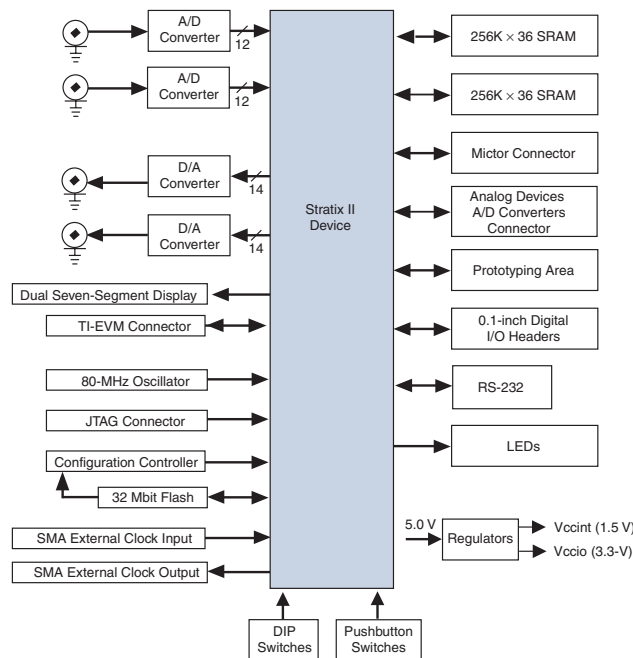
A/D Converter
12
A/D Converter
12
D/A Converter
14
D/A Converter
14
Stratix II Device
256K × 36 SRAM
256K × 36 SRAM
Mictor Connector
Analog Devices A/D Converters Connector
Prototyping Area
0.1-inch Digital I/O Headers
RS-232
LEDs
Dual Seven-Segment Display
TI-EVM Connector
80-MHz Oscillator
JTAG Connector
Configuration Controller
32 Mbit Flash
SMA External Clock Input
SMA External Clock Output
5.0 V
Regulators
Vccint (1.5 V)
Vccio (3.3-V)
DIP Switches
Pushbutton Switches